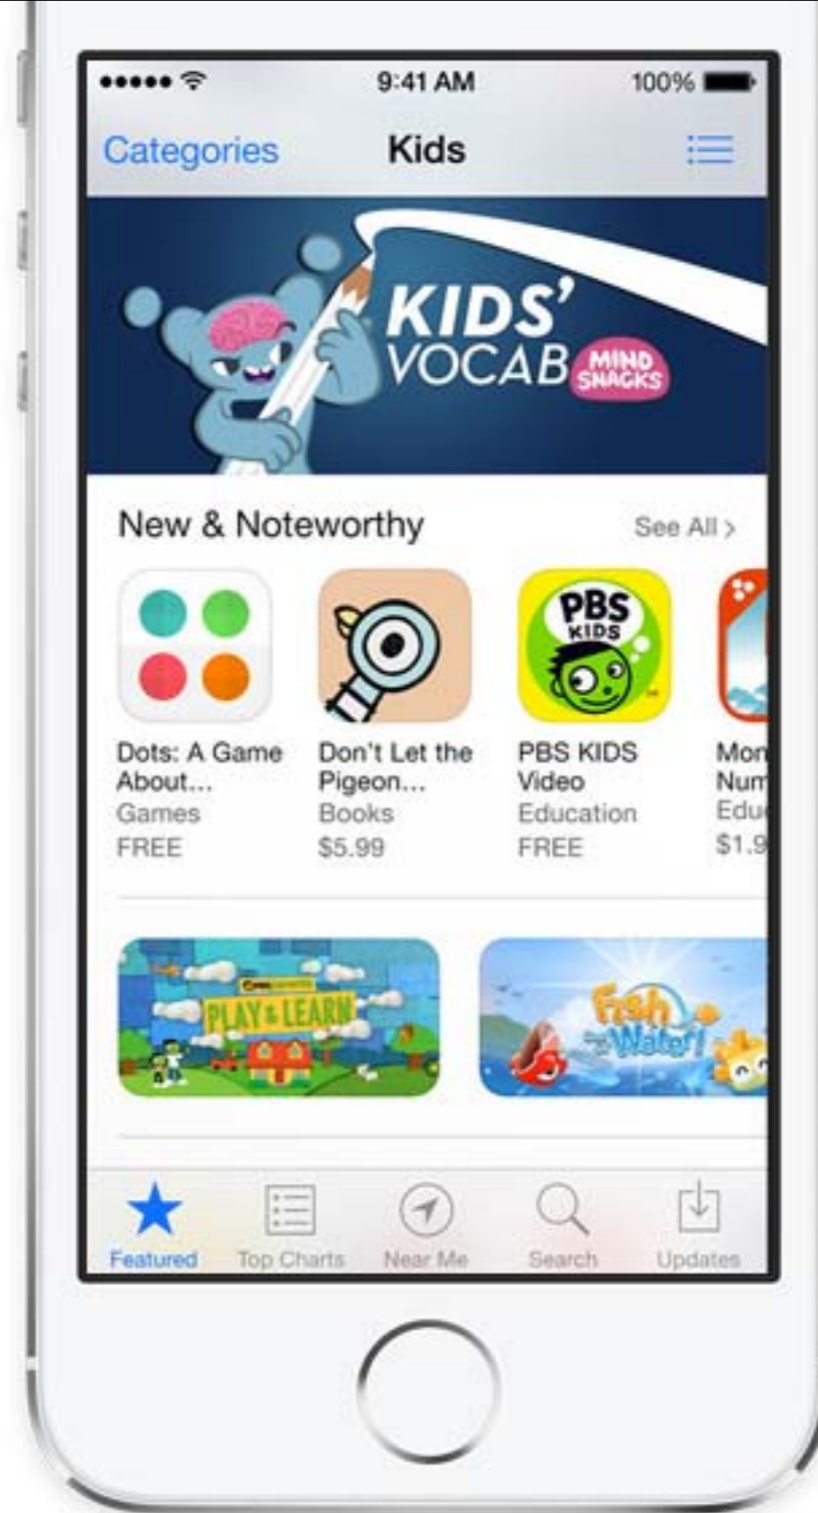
9:41 AM
100%

Categories
Kids

KIDS'
VOCAB
MIND SNACKS

New & Noteworthy
See All >

PBS KIDS

Dots: A Game About...
Games
FREE

Don't Let the Pigeon...
Books
$5.99

PBS KIDS Video
Education
FREE

Mon
Num
Edu
$1.9

PBS KIDS
PLAY & LEARN

Fish out of Water!

Featured
Top Charts
Near Me
Search
Updates